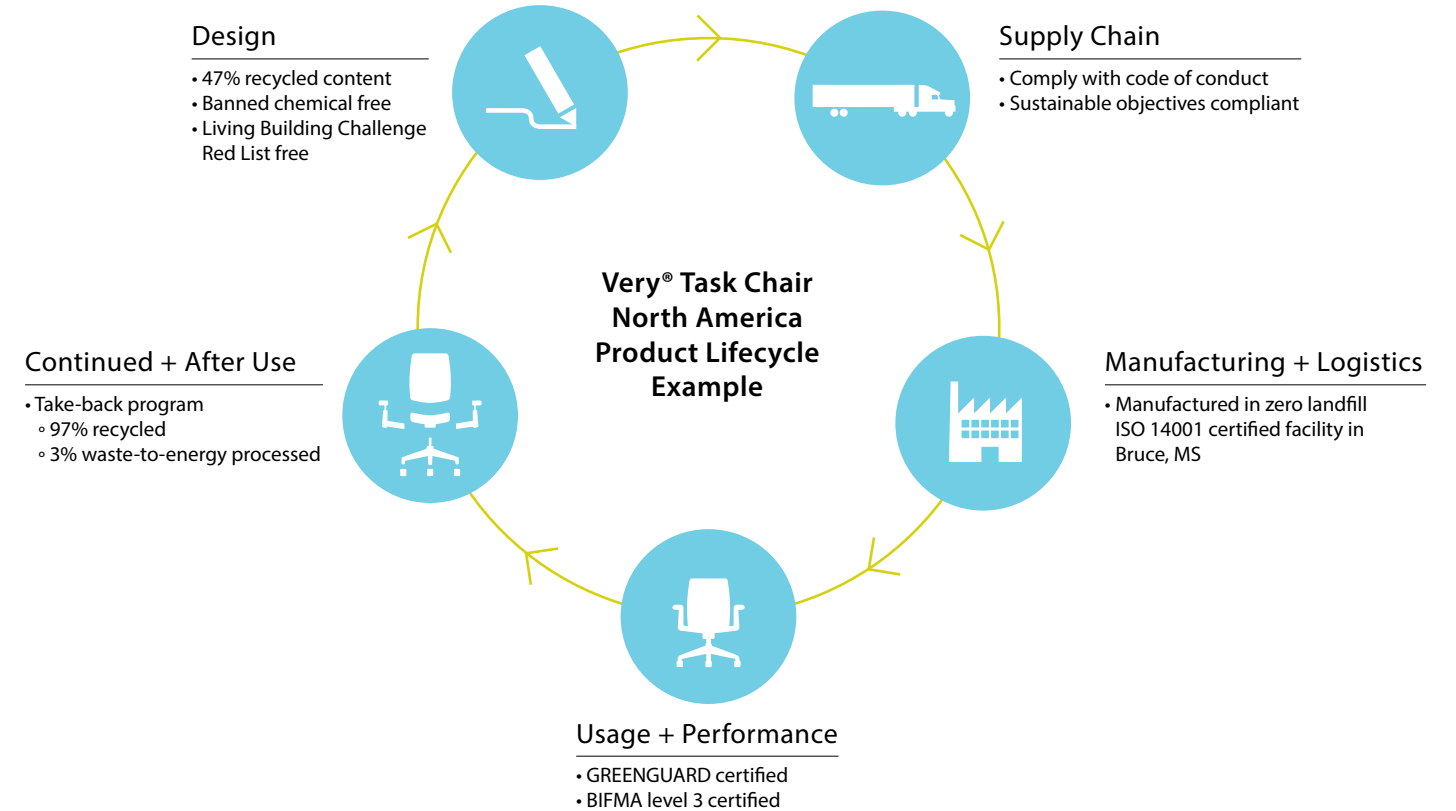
Design
• 47% recycled content
• Banned chemical free
• Living Building Challenge Red List free

Supply Chain
• Comply with code of conduct
• Sustainable objectives compliant

Very® Task Chair
North America
Product Lifecycle
Example

Continued + After Use
• Take-back program
◦ 97% recycled
◦ 3% waste-to-energy processed

Manufacturing + Logistics
• Manufactured in zero landfill ISO 14001 certified facility in Bruce, MS

Usage + Performance
• GREENGUARD certified
• BIFMA level 3 certified